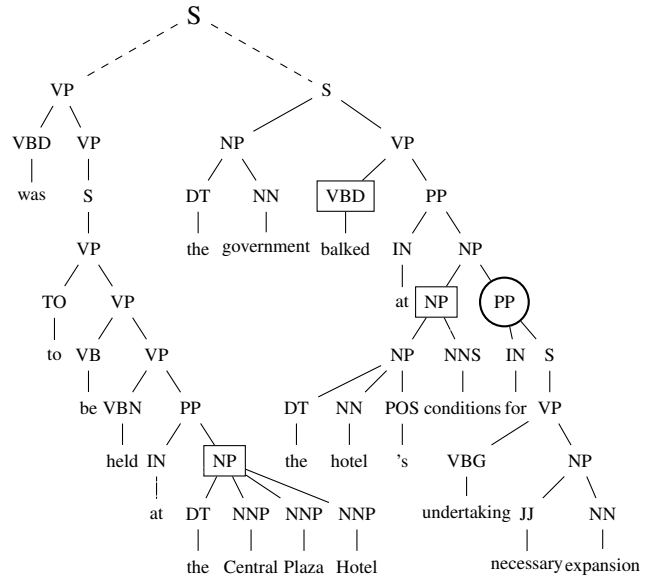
S

VP

S

VBD

VP

NP

VP

was

S

DT

NN

VBD

PP

VP

the

government

balked

IN

NP

TO

VP

at

NP

PP

to

VB

VP

NP

NNS

IN

S

be

VBN

PP

DT

NN

POS

conditions

for

VP

held

IN

NP

the

hotel

's

VBG

NP

at

DT

NNP

NNP

NNP

undertaking

JJ

NN

the

Central

Plaza

Hotel

necessary

expansion